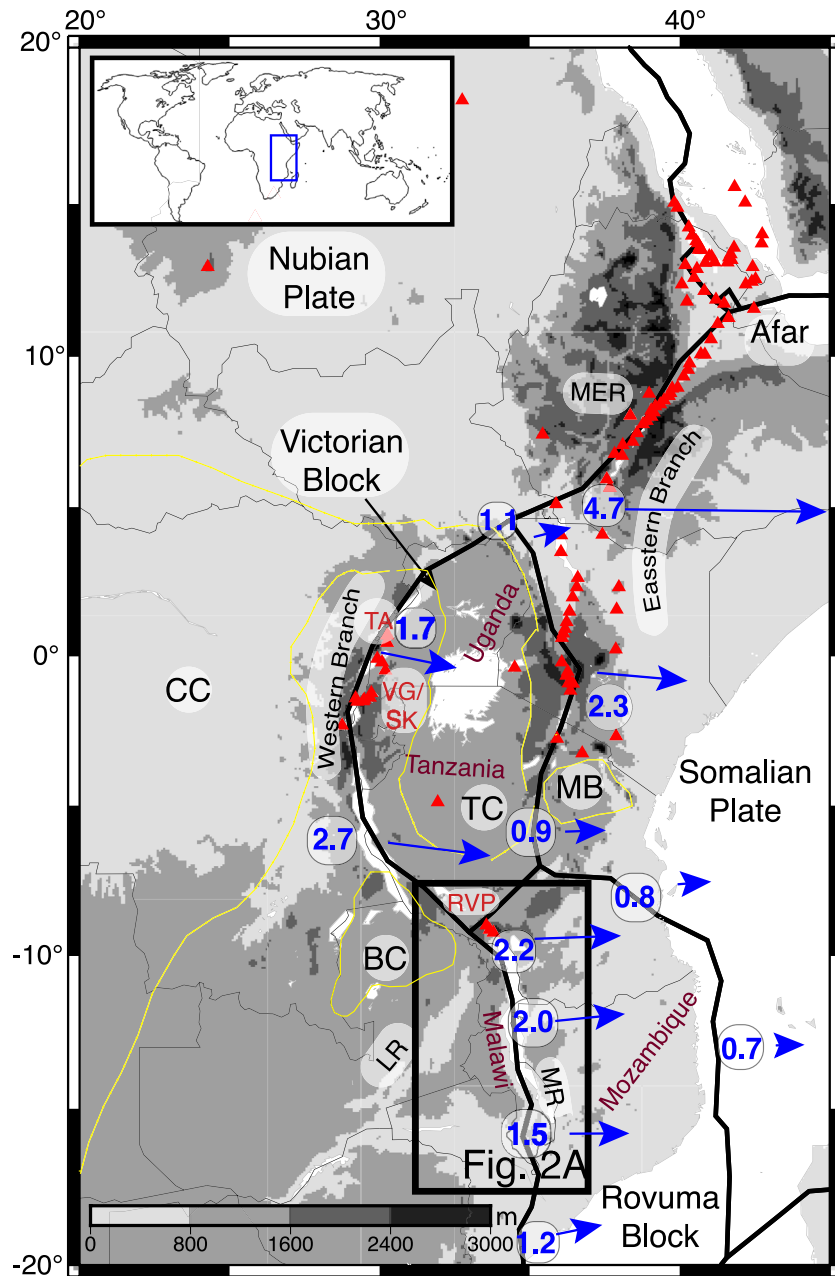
20° 30° 40°

20°

10°

0°

-10°

-20°

Nubian Plate

Afar

MER

Victorian Block

Eastern Branch

1.1

4.7

TA

1.7

Uganda

Western Branch

CC

VG/SK

2.3

Somalian Plate

Tanzania

TC

MB

2.7

0.9

0.8

RVP

BC

2.2

2.0

Mozambique

0.7

LR

Malawi

MR

1.5

Fig. 2A

Rovuma Block

1.2

0 800 1600 2400 3000 m